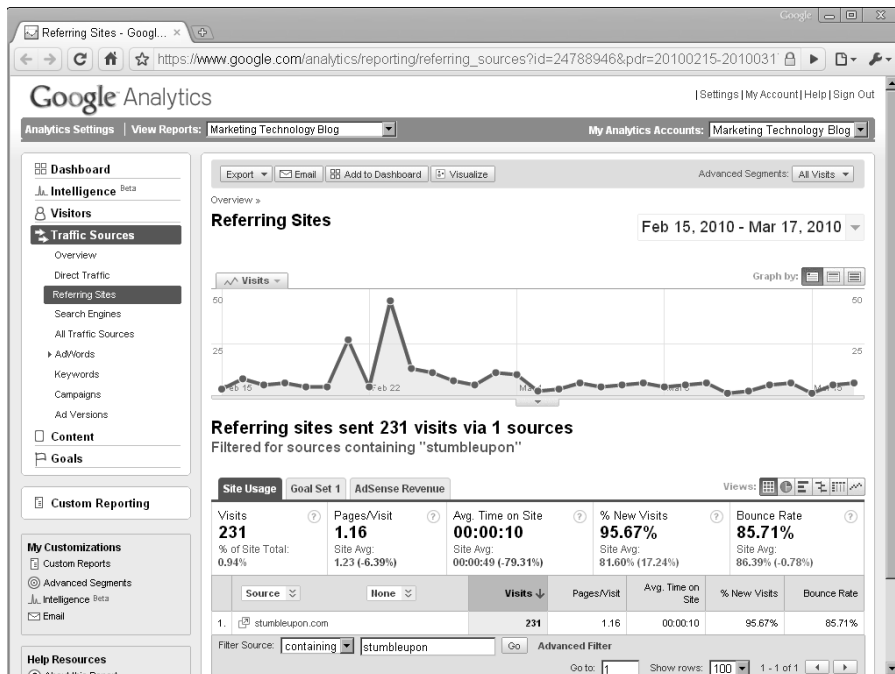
Referring Sites - Googl... ×

Google

https://www.google.com/analytics/reporting/referring_sources?id=24788946&pdr=20100215-2010031

Google Analytics

| Settings | My Account | Help | Sign Out

Analytics Settings | View Reports: Marketing Technology Blog

My Analytics Accounts: Marketing Technology Blog

Dashboard
Intelligence Beta
Visitors
Traffic Sources
Overview
Direct Traffic
Referring Sites
Search Engines
All Traffic Sources
AdWords
Keywords
Campaigns
Ad Versions
Content
Goals

Custom Reporting

My Customizations
Custom Reports
Advanced Segments
Intelligence Beta
Email

Help Resources

Export | Email | Add to Dashboard | Visualize

Advanced Segments: All Visits

Overview »

Referring Sites

Feb 15, 2010 - Mar 17, 2010

Visits

Graph by:

50

50

25

25

Feb 15

Feb 22

Ma

Mar 8

Mar 15

Referring sites sent 231 visits via 1 sources

Filtered for sources containing "stumbleupon"

Site Usage | Goal Set 1 | AdSense Revenue

Views:

| Visits | Pages/Visit | Avg. Time on Site | % New Visits | Bounce Rate |
|---|---|---|---|---|
| 231 | 1.16 | 00:00:10 | 95.67% | 85.71% |
| % of Site Total: 0.94% | Site Avg: 1.23 (-6.39%) | Site Avg: 00:00:49 (-79.31%) | Site Avg: 81.60% (17.24%) | Site Avg: 86.39% (-0.78%) |

| | Source | None | Visits ↓ | Pages/Visit | Avg. Time on Site | % New Visits | Bounce Rate |
|---|---|---|---|---|---|---|---|
| 1. | stumbleupon.com | | 231 | 1.16 | 00:00:10 | 95.67% | 85.71% |

Filter Source: containing | stumbleupon | Go | Advanced Filter

Go to: 1 | Show rows: 100 | 1 - 1 of 1